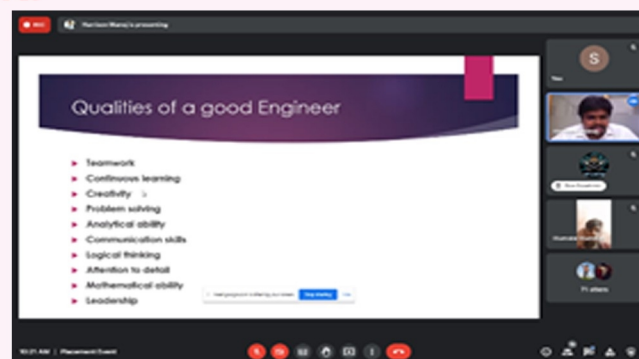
REC

Harrison Manoj is presenting

Qualities of a good Engineer

Teamwork
Continuous learning
Creativity
Problem solving
Analytical ability
Communication skills
Logical thinking
Attention to detail
Mathematical ability
Leadership

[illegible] is sharing your screen
Stop sharing
Hide

S
You

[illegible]

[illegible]

71 others

10:21 AM | Placement Event